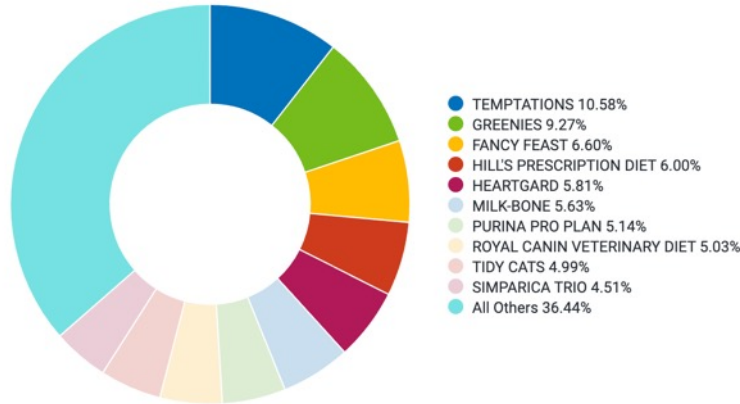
TEMPTATIONS 10.58%
GREENIES 9.27%
FANCY FEAST 6.60%
HILL'S PRESCRIPTION DIET 6.00%
HEARTGARD 5.81%
MILK-BONE 5.63%
PURINA PRO PLAN 5.14%
ROYAL CANIN VETERINARY DIET 5.03%
TIDY CATS 4.99%
SIMPARICA TRIO 4.51%
All Others 36.44%